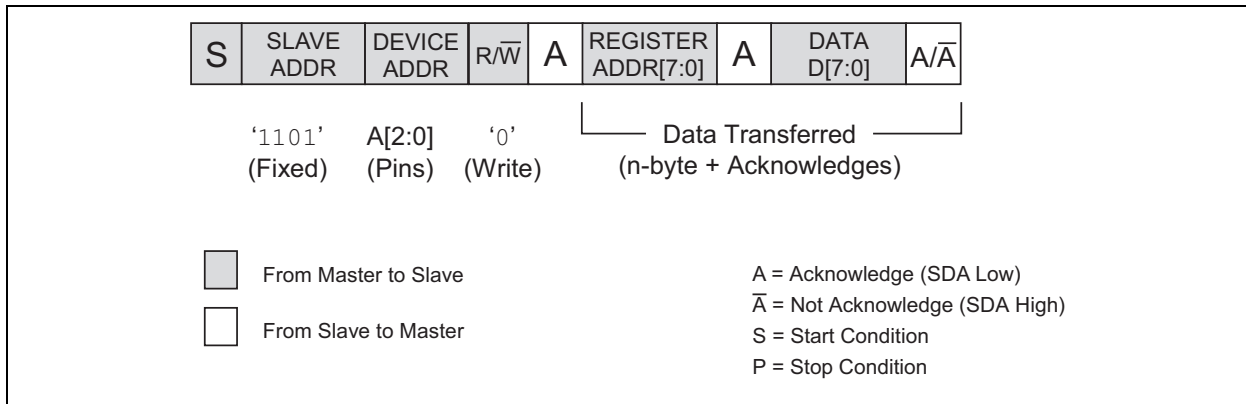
| S | SLAVE ADDR | DEVICE ADDR | R/$\overline{W}$ | A | REGISTER ADDR[7:0] | A | DATA D[7:0] | A/$\overline{A}$ |
|---|---|---|---|---|---|---|---|---|

'1101' (Fixed)
A[2:0] (Pins)
'0' (Write)

Data Transferred
(n-byte + Acknowledges)

From Master to Slave

From Slave to Master

A = Acknowledge (SDA Low)
$\overline{A}$ = Not Acknowledge (SDA High)
S = Start Condition
P = Stop Condition